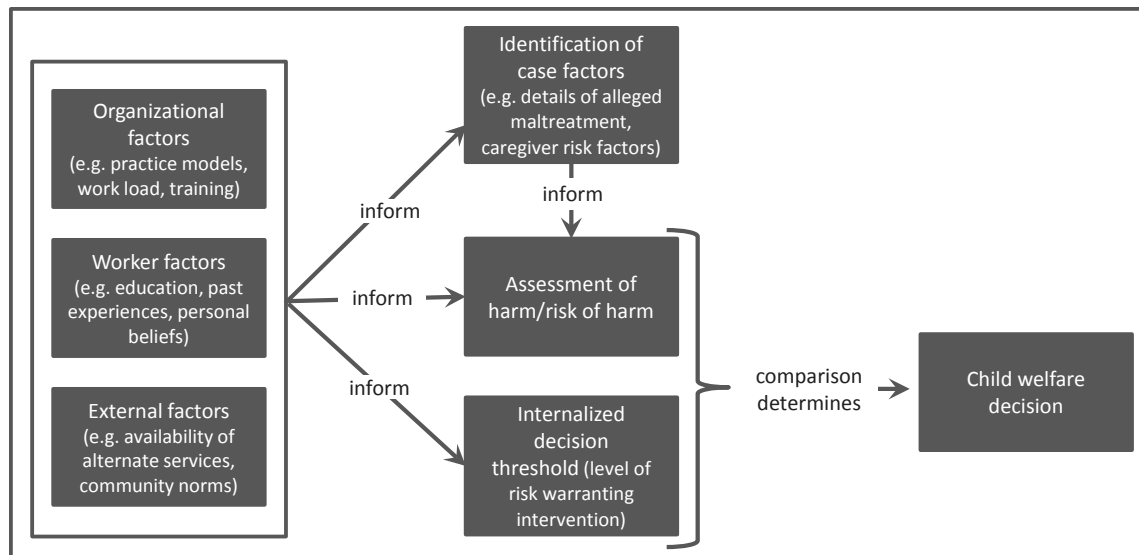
Organizational factors (e.g. practice models, work load, training)

Worker factors (e.g. education, past experiences, personal beliefs)

External factors (e.g. availability of alternate services, community norms)

inform

inform

inform

Identification of case factors (e.g. details of alleged maltreatment, caregiver risk factors)

inform

Assessment of harm/risk of harm

Internalized decision threshold (level of risk warranting intervention)

comparison determines

Child welfare decision